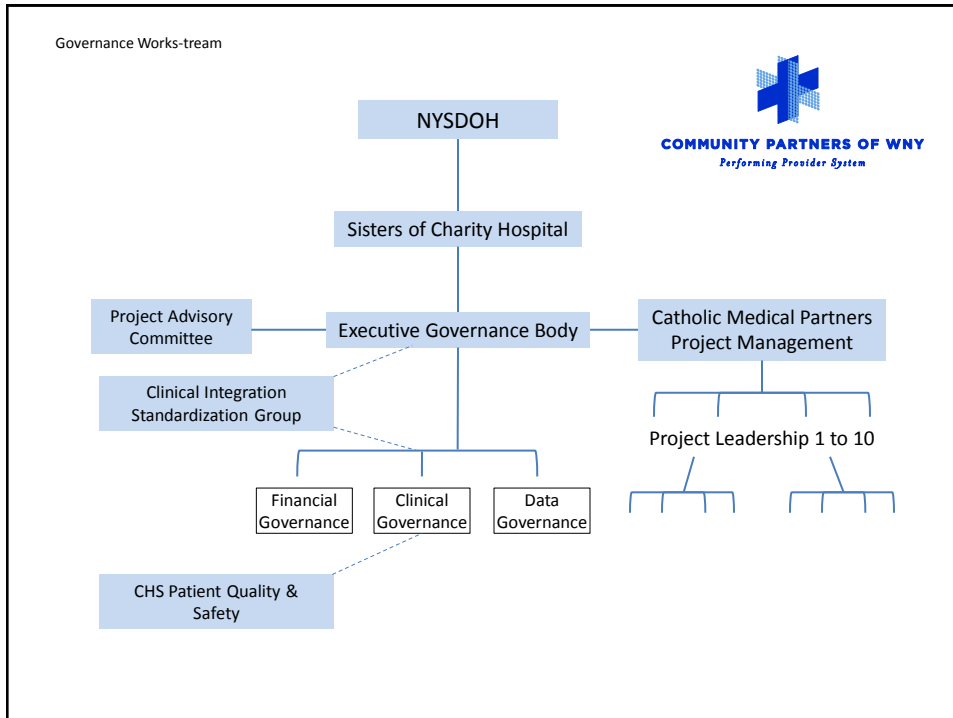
Governance Works-tream

COMMUNITY PARTNERS OF WNY
Performing Provider System

NYSDOH

Sisters of Charity Hospital

Project Advisory Committee

Executive Governance Body

Catholic Medical Partners Project Management

Clinical Integration Standardization Group

Project Leadership 1 to 10

Financial Governance

Clinical Governance

Data Governance

CHS Patient Quality & Safety